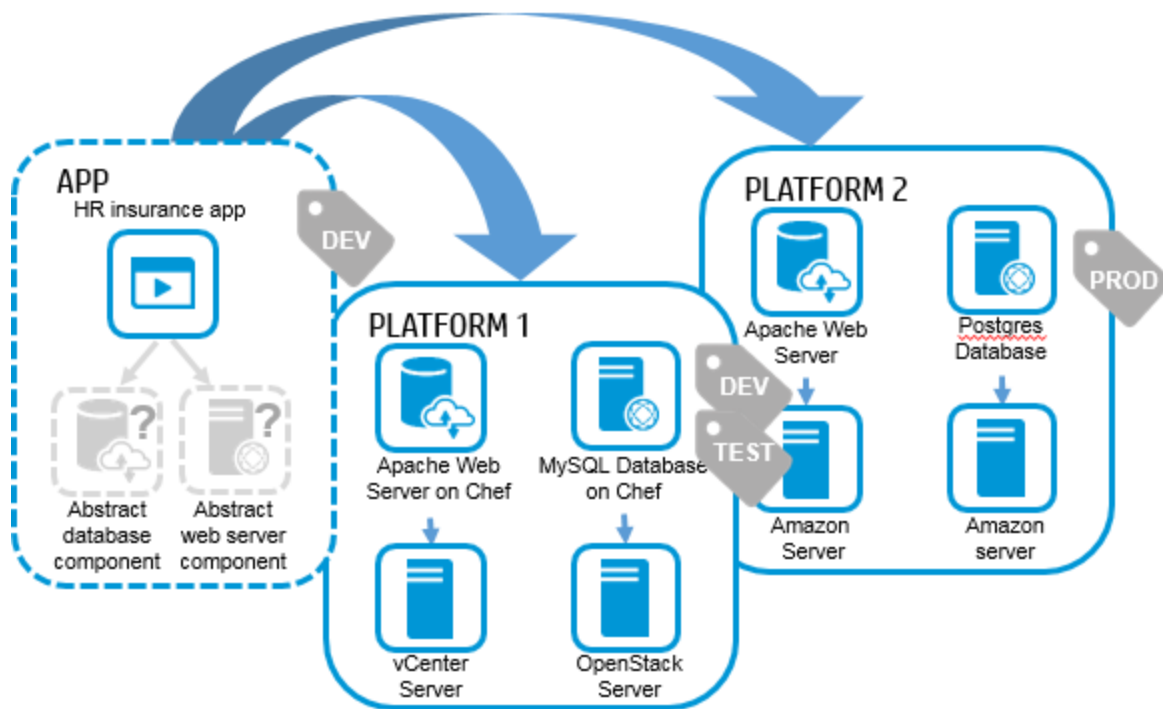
APP
HR insurance app

Abstract database component

Abstract web server component

DEV

PLATFORM 1

Apache Web Server on Chef

MySQL Database on Chef

vCenter Server

OpenStack Server

DEV

TEST

PLATFORM 2

Apache Web Server

Postgres Database

PROD

Amazon Server

Amazon server